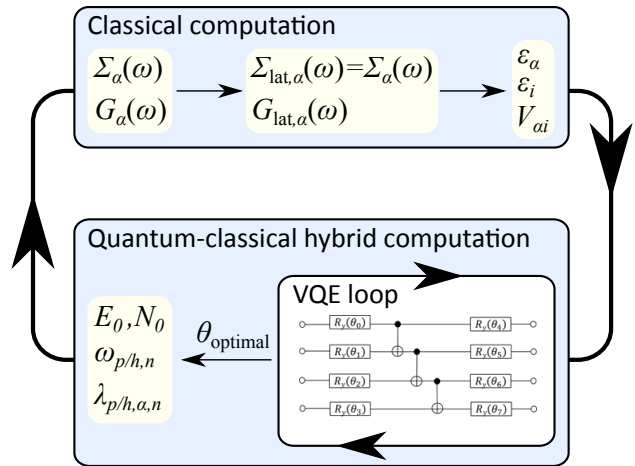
Classical computation

$\Sigma_\alpha(\omega)$
$G_\alpha(\omega)$

$\Sigma_{\text{lat},\alpha}(\omega)=\Sigma_\alpha(\omega)$
$G_{\text{lat},\alpha}(\omega)$

$\varepsilon_\alpha$
$\varepsilon_i$
$V_{\alpha i}$

Quantum-classical hybrid computation

$E_0, N_0$
$\omega_{p/h,n}$
$\lambda_{p/h,\alpha,n}$

$\theta_{\text{optimal}}$

VQE loop

$R_y(\theta_0)$ $R_y(\theta_4)$
$R_y(\theta_1)$ $R_y(\theta_5)$
$R_y(\theta_2)$ $R_y(\theta_6)$
$R_y(\theta_3)$ $R_y(\theta_7)$